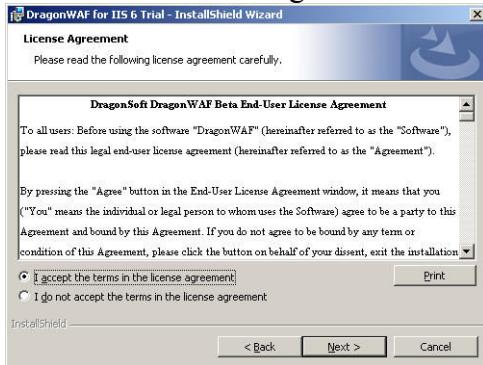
DragonWAF for IIS 6 Trial - InstallShield Wizard

License Agreement

Please read the following license agreement carefully.

DragonSoft DragonWAF Beta End-User License Agreement

To all users: Before using the software "DragonWAF" (hereinafter referred to as the "Software"), please read this legal end-user license agreement (hereinafter referred to as the "Agreement").

By pressing the "Agree" button in the End-User License Agreement window, it means that you ("You" means the individual or legal person to whom uses the Software) agree to be a party to this Agreement and bound by this Agreement. If you do not agree to be bound by any term or condition of this Agreement, please click the button on behalf of your dissent, exit the installation

I accept the terms in the license agreement

I do not accept the terms in the license agreement

Print

InstallShield

< Back

Next >

Cancel